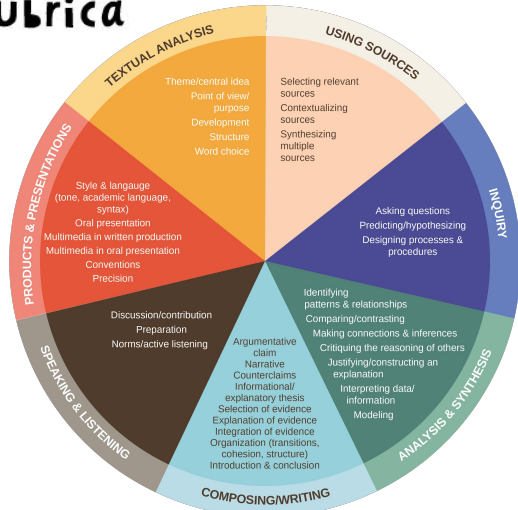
ubrica

TEXTUAL ANALYSIS

Theme/central idea
Point of view/ purpose
Development
Structure
Word choice

USING SOURCES

Selecting relevant sources
Contextualizing sources
Synthesizing multiple sources

INQUIRY

Asking questions
Predicting/hypothesizing
Designing processes & procedures

ANALYSIS & SYNTHESIS

Identifying patterns & relationships
Comparing/contrasting
Making connections & inferences
Critiquing the reasoning of others
Justifying/constructing an explanation
Interpreting data/ information
Modeling

COMPOSING/WRITING

Argumentative claim
Narrative
Counterclaims
Informational/ explanatory thesis
Selection of evidence
Explanation of evidence
Integration of evidence
Organization (transitions, cohesion, structure)
Introduction & conclusion

SPEAKING & LISTENING

Discussion/contribution
Preparation
Norms/active listening

PRODUCTS & PRESENTATIONS

Style & langauge (tone, academic language, syntax)
Oral presentation
Multimedia in written production
Multimedia in oral presentation
Conventions
Precision